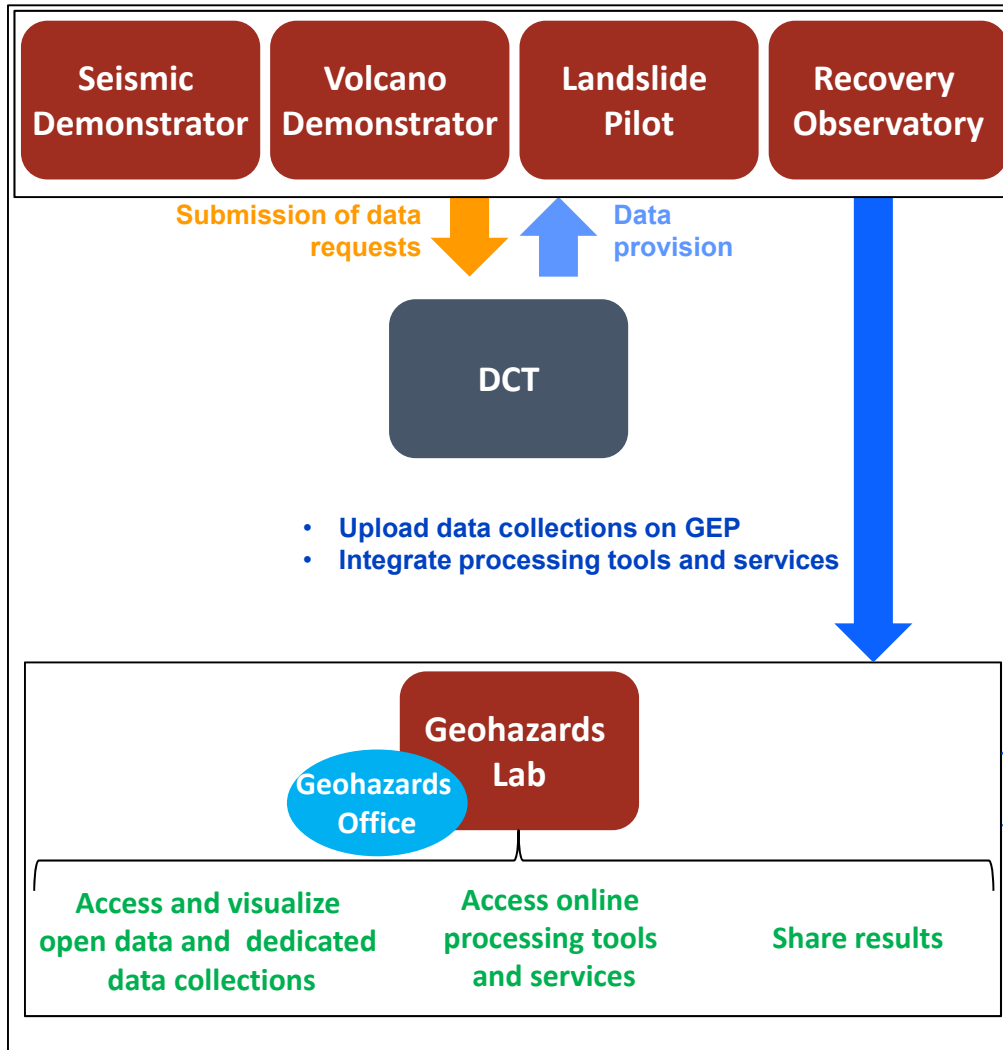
Seismic Demonstrator

Volcano Demonstrator

Landslide Pilot

Recovery Observatory

Submission of data requests

Data provision

DCT

• Upload data collections on GEP
• Integrate processing tools and services

Geohazards Lab

Geohazards Office

Access and visualize open data and dedicated data collections

Access online processing tools and services

Share results